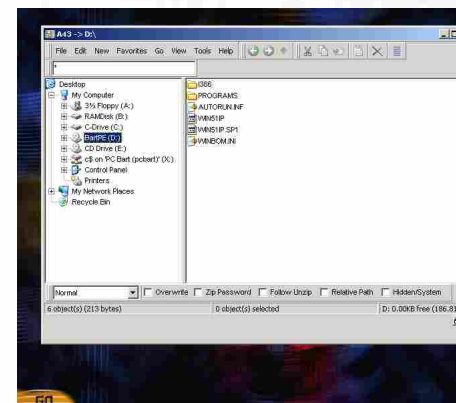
A43 -> D:\

File Edit New Favorites Go View Tools Help

*

Desktop
My Computer
3½ Floppy (A:)
RAMDisk (B:)
C-Drive (C:)
BartPE (D:)
CD Drive (E:)
c$ on 'PC Bart (pcbart)' (X:)
Control Panel
Printers
My Network Places
Recycle Bin

I386
PROGRAMS
AUTORUN.INF
WIN51IP
WIN51IP.SP1
WINBOM.INI

Normal
Overwrite
Zip Password
Follow Unzip
Relative Path
Hidden/System

6 object(s) (213 bytes)
0 object(s) selected
D: 0.00KB free (186.8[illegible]

60